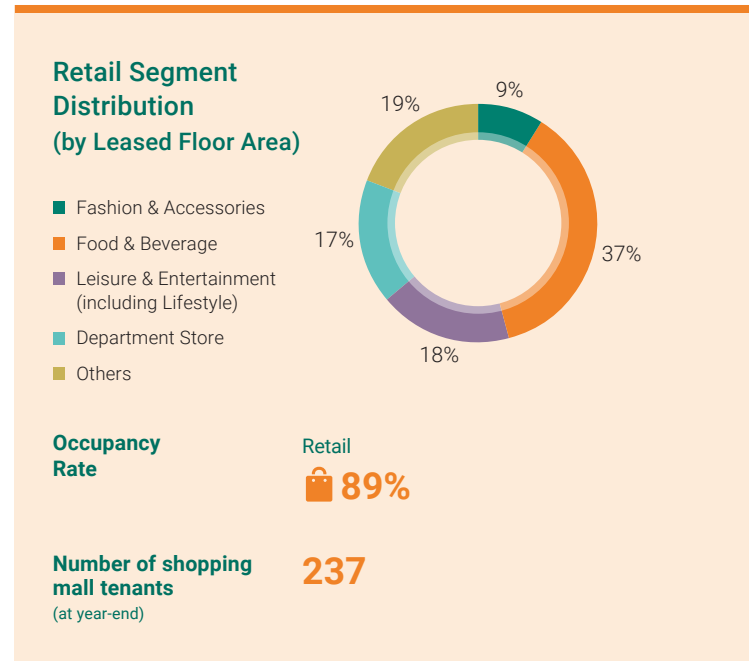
Retail Segment Distribution (by Leased Floor Area)

Fashion & Accessories
Food & Beverage
Leisure & Entertainment (including Lifestyle)
Department Store
Others

9%
37%
18%
17%
19%

Occupancy Rate

Retail
89%

Number of shopping mall tenants
(at year-end)

237